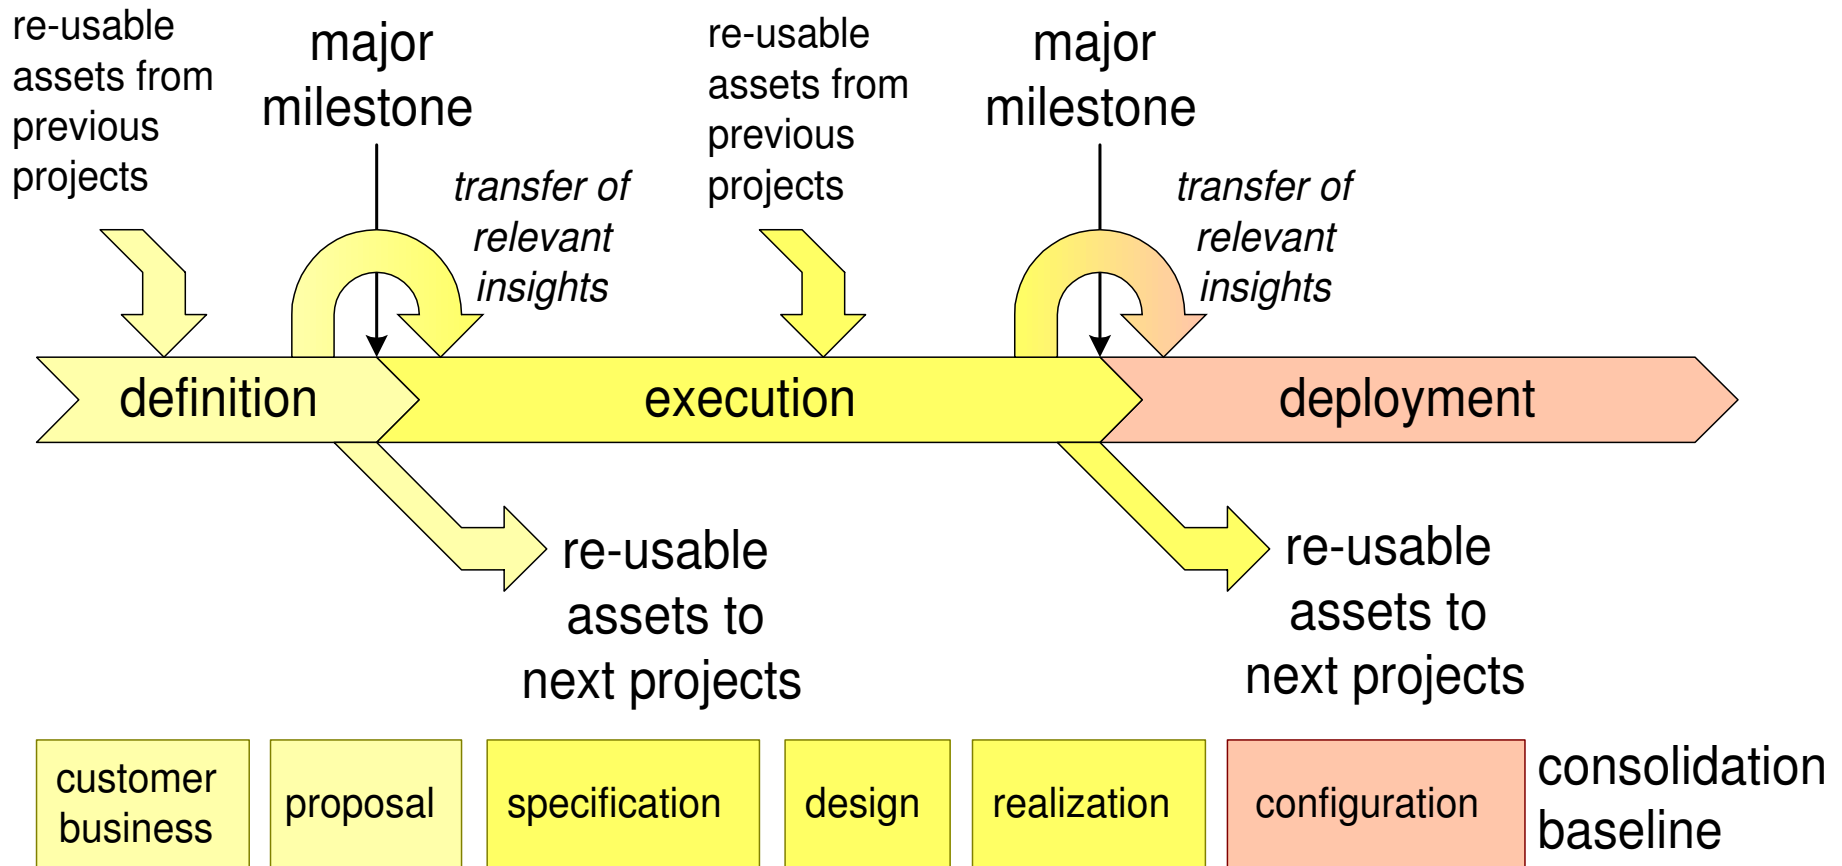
re-usable assets from previous projects

major milestone

transfer of relevant insights

re-usable assets from previous projects

major milestone

transfer of relevant insights

definition

execution

deployment

re-usable assets to next projects

re-usable assets to next projects

customer business

proposal

specification

design

realization

configuration

consolidation baseline